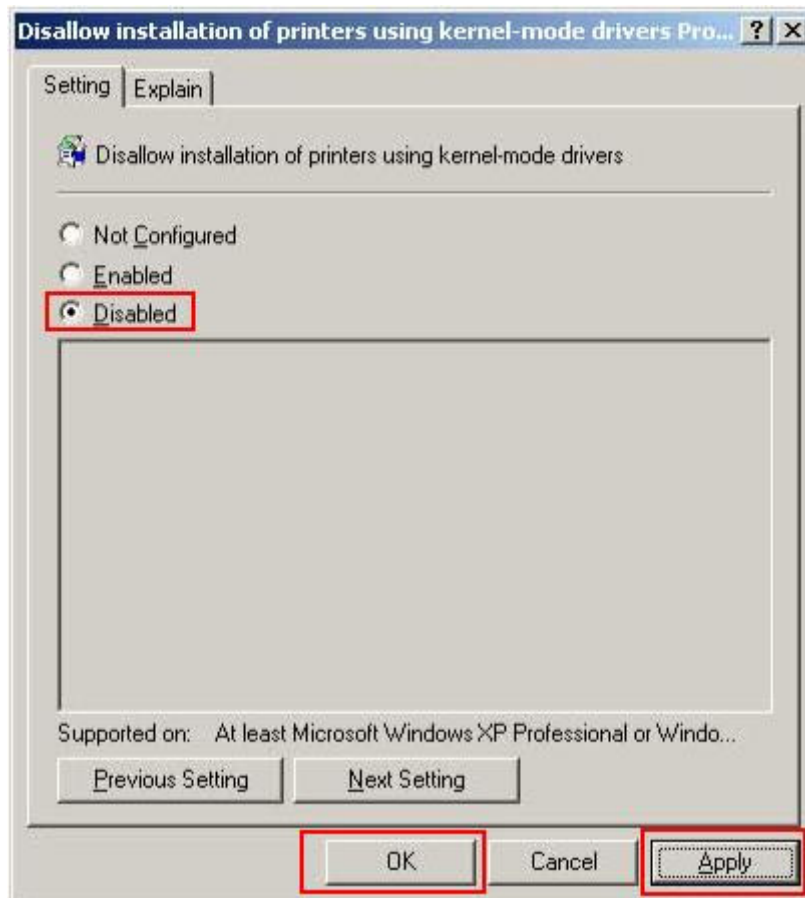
Disallow installation of printers using kernel-mode drivers Pro... ? X

Setting | Explain

Disallow installation of printers using kernel-mode drivers

Not Configured
Enabled
Disabled

Supported on: At least Microsoft Windows XP Professional or Windo...

Previous Setting | Next Setting

OK | Cancel | Apply